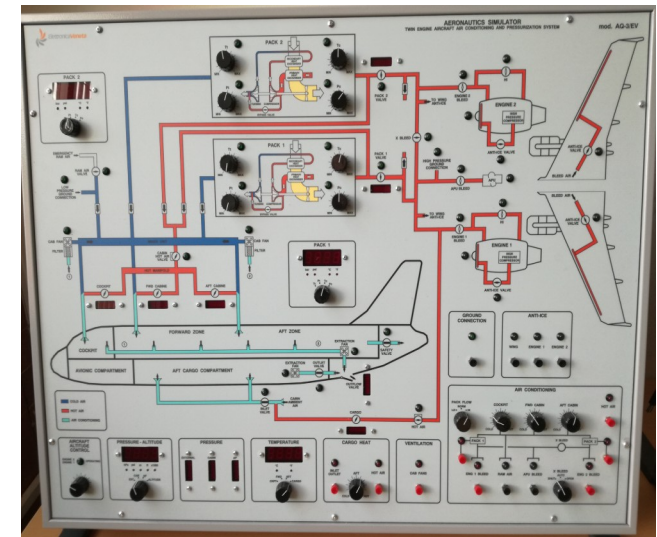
AERONAUTICS SIMULATOR
TWIN ENGINE AIRCRAFT AIR CONDITIONING AND PRESSURIZATION SYSTEM
mod. AG-3/EV

PACK 2

PACK 2

PACK 1

PACK 1

ENGINE 2

ENGINE 1

ANTI-ICE VALVE

ANTI-ICE VALVE

ANTI-ICE VALVE

BLEED AIR

BLEED AIR

HIGH PRESSURE GROUND CONNECTION

APU BLEED

X BLEED

ENGINE 2 BLEED

ENGINE 1 BLEED

PACK 2 VALVE

PACK 1 VALVE

COCKPIT

FWD CABIN

AFT CABIN

HOT AIR VALVE

FORWARD ZONE

AFT ZONE

COCKPIT

AVIONIC COMPARTMENT

AFT CARGO COMPARTMENT

OUTFLOW VALVE

SAFETY VALVE

CABIN PRESSURE

COLD AIR

HOT AIR

AIR CONDITIONING

GROUND CONNECTION

ANTI-ICE

WING

ENGINE 1

ENGINE 2

AIR CONDITIONING

PACK FLOW

COCKPIT

FWD CABIN

AFT CABIN

HOT AIR

PACK 1

PACK 2

X BLEED

ENG 1 BLEED

RAM AIR

APU BLEED

ENG 2 BLEED

AIRCRAFT ALTITUDE CONTROL

PRESSURE - ALTITUDE

PRESSURE

TEMPERATURE

CARGO HEAT

AFT

HOT AIR

VENTILATION

FAN FANS